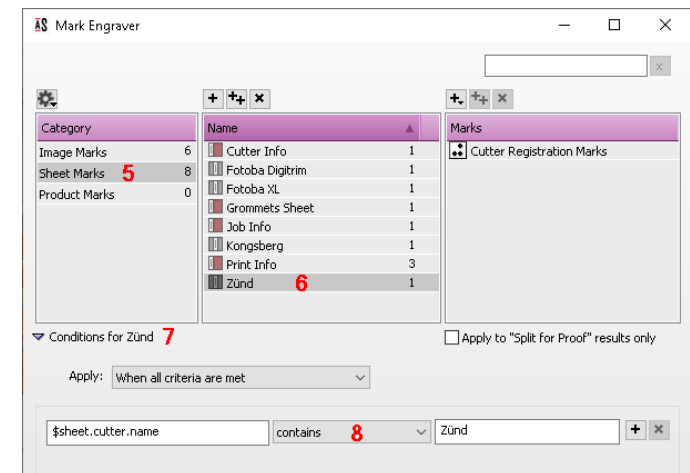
Mark Engraver

x

| Category | |
|---|---|
| Image Marks | 6 |
| Sheet Marks 5 | 8 |
| Product Marks | 0 |

| Name | |
|---|---|
| Cutter Info | 1 |
| Fotoba Digitrim | 1 |
| Fotoba XL | 1 |
| Grommets Sheet | 1 |
| Job Info | 1 |
| Kongsberg | 1 |
| Print Info | 3 |
| Zünd 6 | 1 |

Marks
Cutter Registration Marks

Conditions for Zünd 7

Apply to "Split for Proof" results only

Apply: When all criteria are met

$sheet.cutter.name contains 8 Zünd